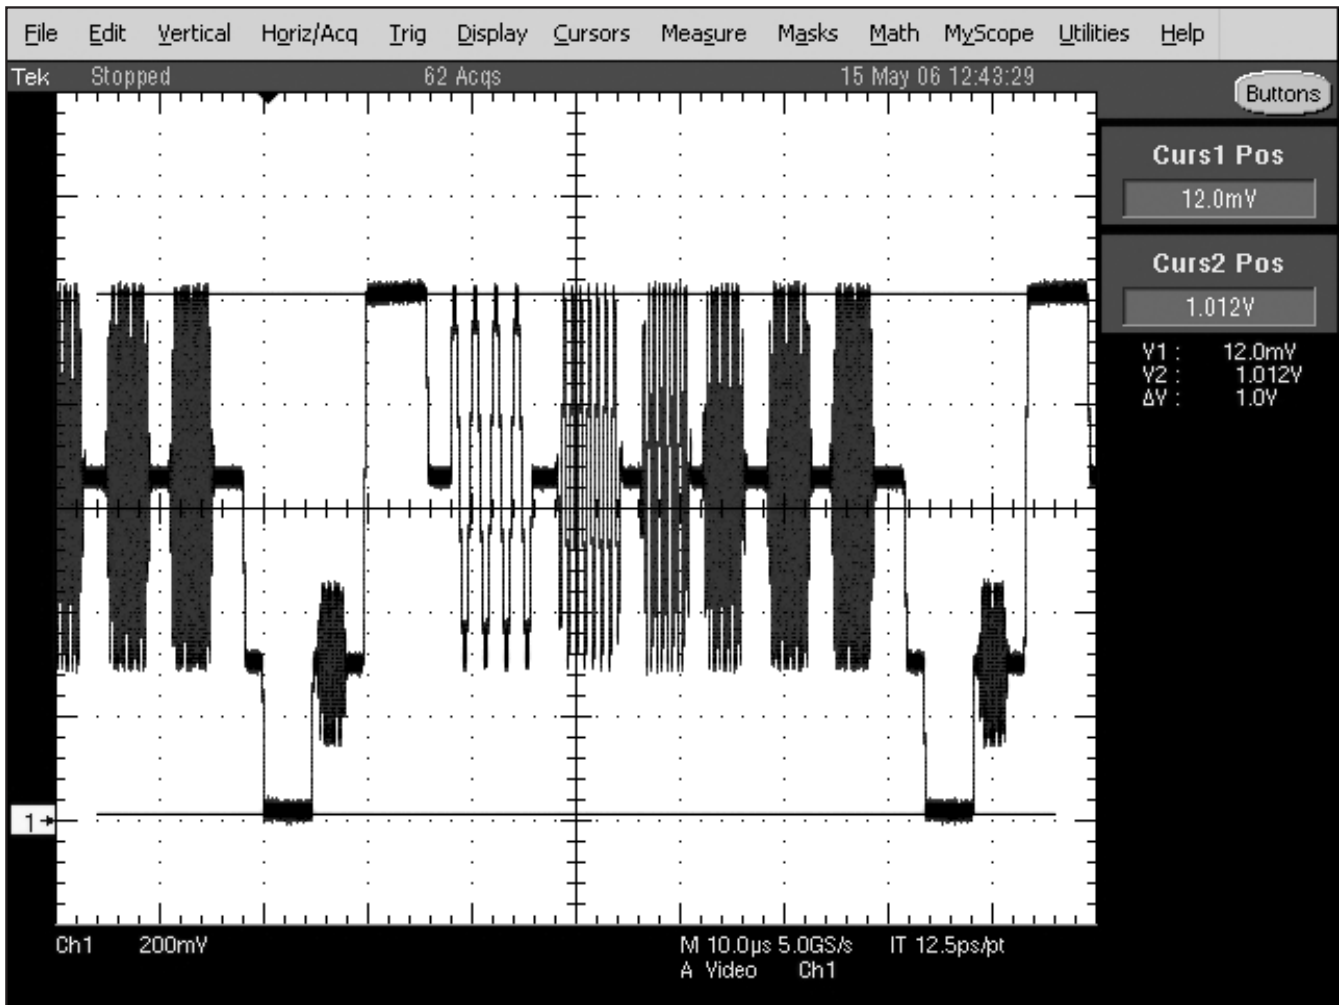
File Edit Vertical Horiz/Acq Trig Display Cursors Measure Masks Math MyScope Utilities Help

Tek Stopped 62 Acqs 15 May 06 12:43:29

Buttons

Curs1 Pos
12.0mV

Curs2 Pos
1.012V

V1 : 12.0mV
V2 : 1.012V
ΔV : 1.0V

1

Ch1 200mV

M 10.0µs 5.0GS/s IT 12.5ps/pt
A Video Ch1